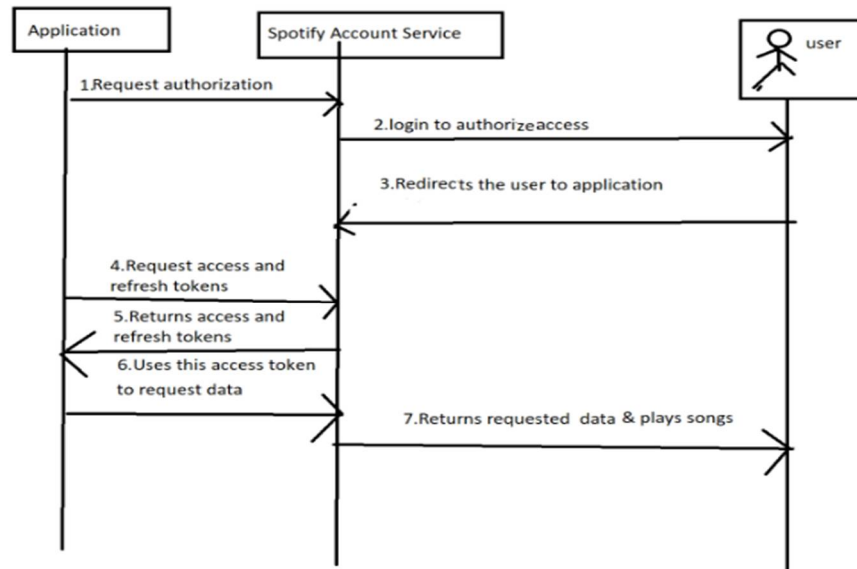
Application

Spotify Account Service

user

1.Request authorization

2.login to authorizeaccess

3.Redirects the user to application

4.Request access and refresh tokens

5.Returns access and refresh tokens

6.Uses this access token to request data

7.Returns requested data & plays songs